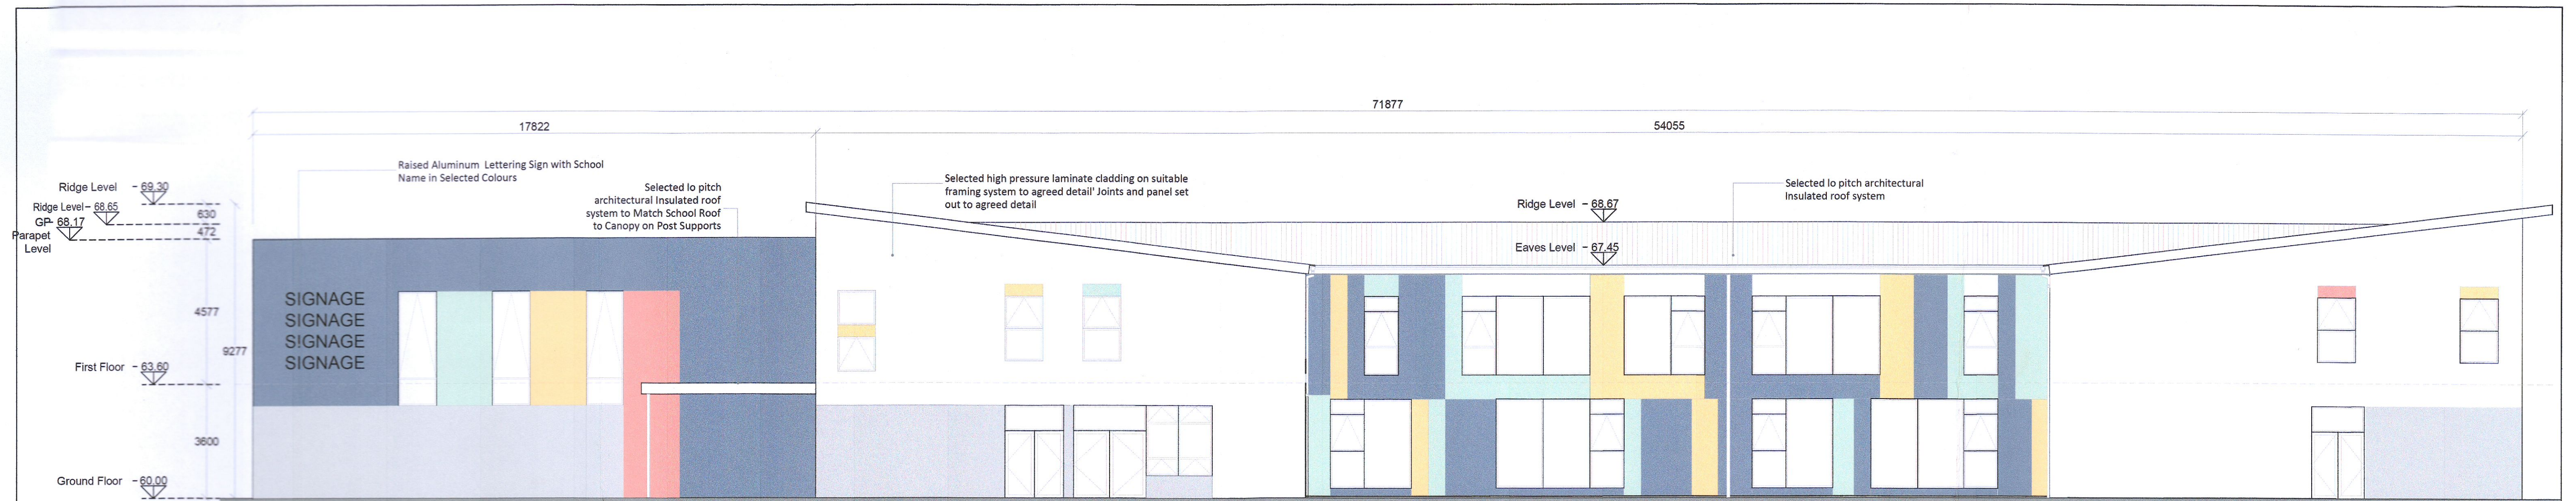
71877

17822

54055

Raised Aluminum Lettering Sign with School Name in Selected Colours

Selected lo pitch architectural Insulated roof system to Match School Roof to Canopy on Post Supports

Selected high pressure laminate cladding on suitable framing system to agreed detail' Joints and panel set out to agreed detail

Ridge Level - 68.67

Eaves Level - 67.45

Selected lo pitch architectural Insulated roof system

Ridge Level - 69.30

Ridge Level - 68.65

GP- 68.17

Parapet Level

630

472

4577

9277

3600

First Floor - 63.60

Ground Floor - 60.00

SIGNAGE
SIGNAGE
SIGNAGE
SIGNAGE